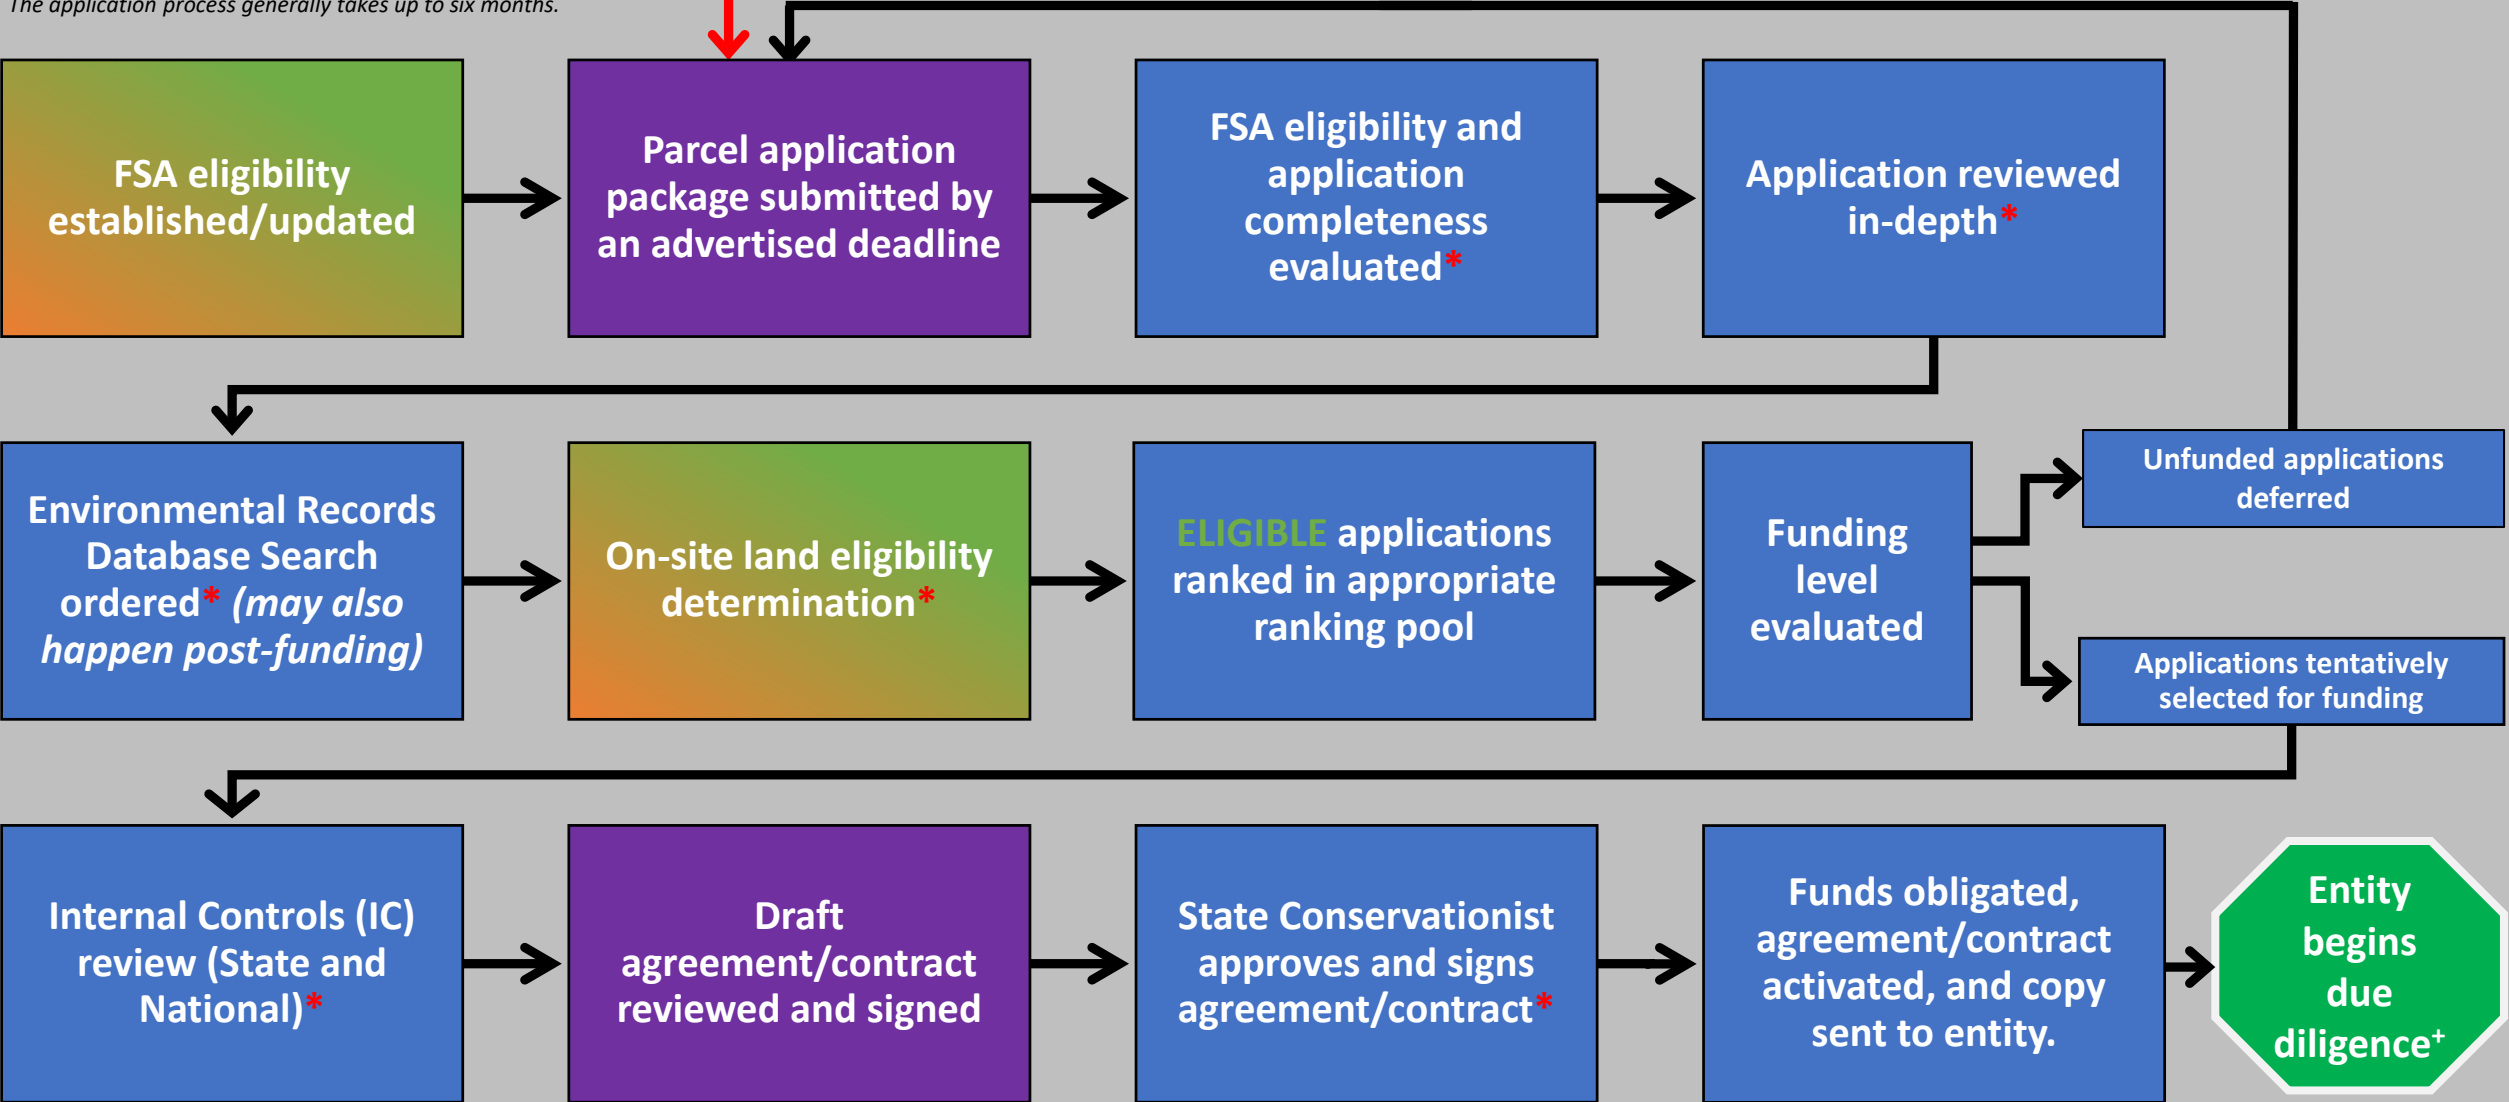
The application process generally takes up to six months.

FSA eligibility established/updated

Parcel application package submitted by an advertised deadline

FSA eligibility and application completeness evaluated*

Application reviewed in-depth*

Environmental Records Database Search ordered* (may also happen post-funding)

On-site land eligibility determination*

ELIGIBLE applications ranked in appropriate ranking pool

Funding level evaluated

Unfunded applications deferred

Applications tentatively selected for funding

Internal Controls (IC) review (State and National)*

Draft agreement/contract reviewed and signed

State Conservationist approves and signs agreement/contract*

Funds obligated, agreement/contract activated, and copy sent to entity.

Entity begins due diligence$^+$